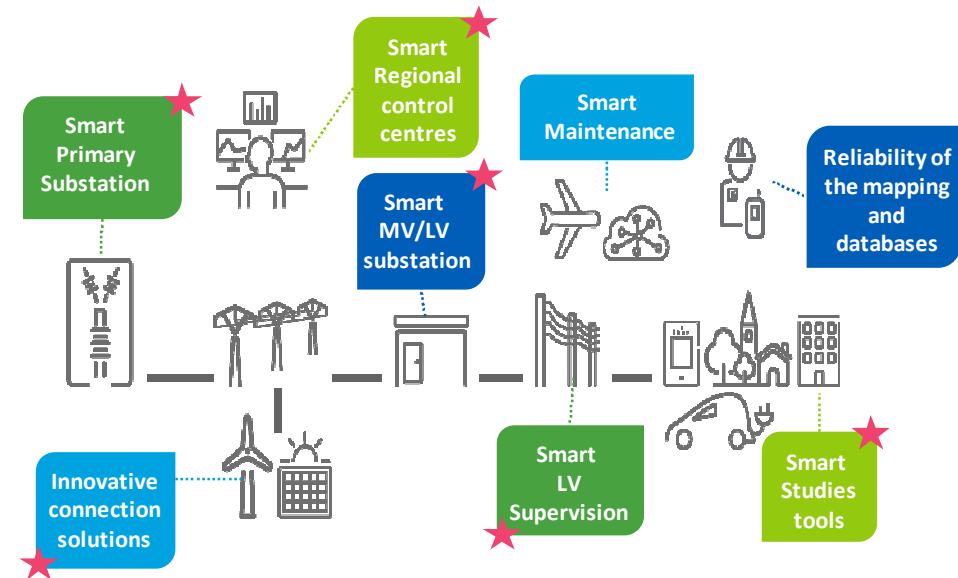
Smart Primary Substation

Smart Regional control centres

Smart Maintenance

Reliability of the mapping and databases

Smart MV/LV substation

Innovative connection solutions

Smart LV Supervision

Smart Studies tools